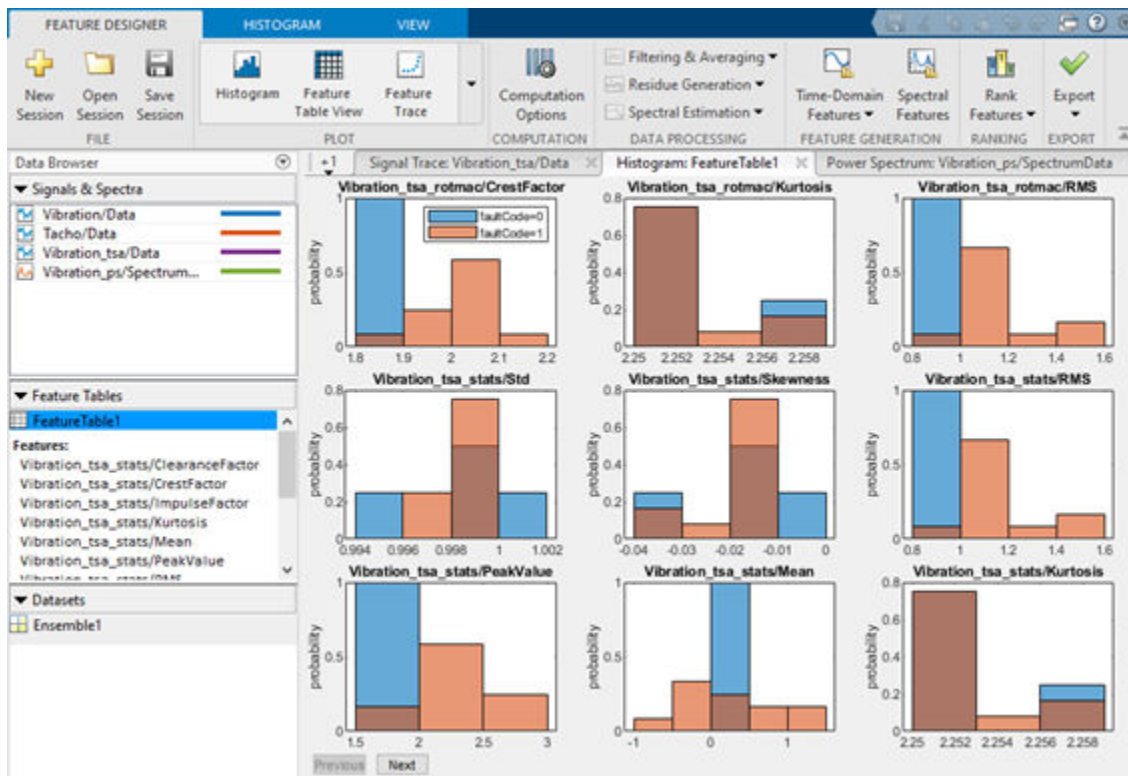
FEATURE DESIGNER HISTOGRAM VIEW

New Session Open Session Save Session
FILE

Histogram Feature Table View Feature Trace
PLOT

Computation Options
COMPUTATION

Filtering & Averaging ▾
Residue Generation ▾
Spectral Estimation ▾
DATA PROCESSING

Time-Domain Features ▾ Spectral Features
FEATURE GENERATION

Rank Features ▾
RANKING

Export
EXPORT

Data Browser

▾ Signals & Spectra
Vibration/Data
Tacho/Data
Vibration_tsa/Data
Vibration_ps/Spectrum...

▾ Feature Tables
FeatureTable1
Features:
Vibration_tsa_stats/ClearanceFactor
Vibration_tsa_stats/CrestFactor
Vibration_tsa_stats/ImpulseFactor
Vibration_tsa_stats/Kurtosis
Vibration_tsa_stats/Mean
Vibration_tsa_stats/PeakValue
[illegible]

▾ Datasets
Ensemble1

+1 Signal Trace: Vibration_tsa/Data × Histogram: FeatureTable1 × Power Spectrum: Vibration_ps/SpectrumData

Vibration_tsa_rotmac/CrestFactor
faultCode=0
faultCode=1
probability
1 0.5 0
1.8 1.9 2 2.1 2.2

Vibration_tsa_rotmac/Kurtosis
probability
0.8 0.6 0.4 0.2 0
2.25 2.252 2.254 2.256 2.258

Vibration_tsa_rotmac/RMS
probability
1 0.5 0
0.8 1 1.2 1.4 1.6

Vibration_tsa_stats/Std
probability
0.8 0.6 0.4 0.2 0
0.994 0.996 0.998 1 1.002

Vibration_tsa_stats/Skewness
probability
0.8 0.6 0.4 0.2 0
-0.04 -0.03 -0.02 -0.01 0

Vibration_tsa_stats/RMS
probability
1 0.5 0
0.8 1 1.2 1.4 1.6

Vibration_tsa_stats/PeakValue
probability
1 0.5 0
1.5 2 2.5 3

Vibration_tsa_stats/Mean
probability
1 0.5 0
-1 0 1

Vibration_tsa_stats/Kurtosis
probability
0.8 0.6 0.4 0.2 0
2.25 2.252 2.254 2.256 2.258

Previous Next